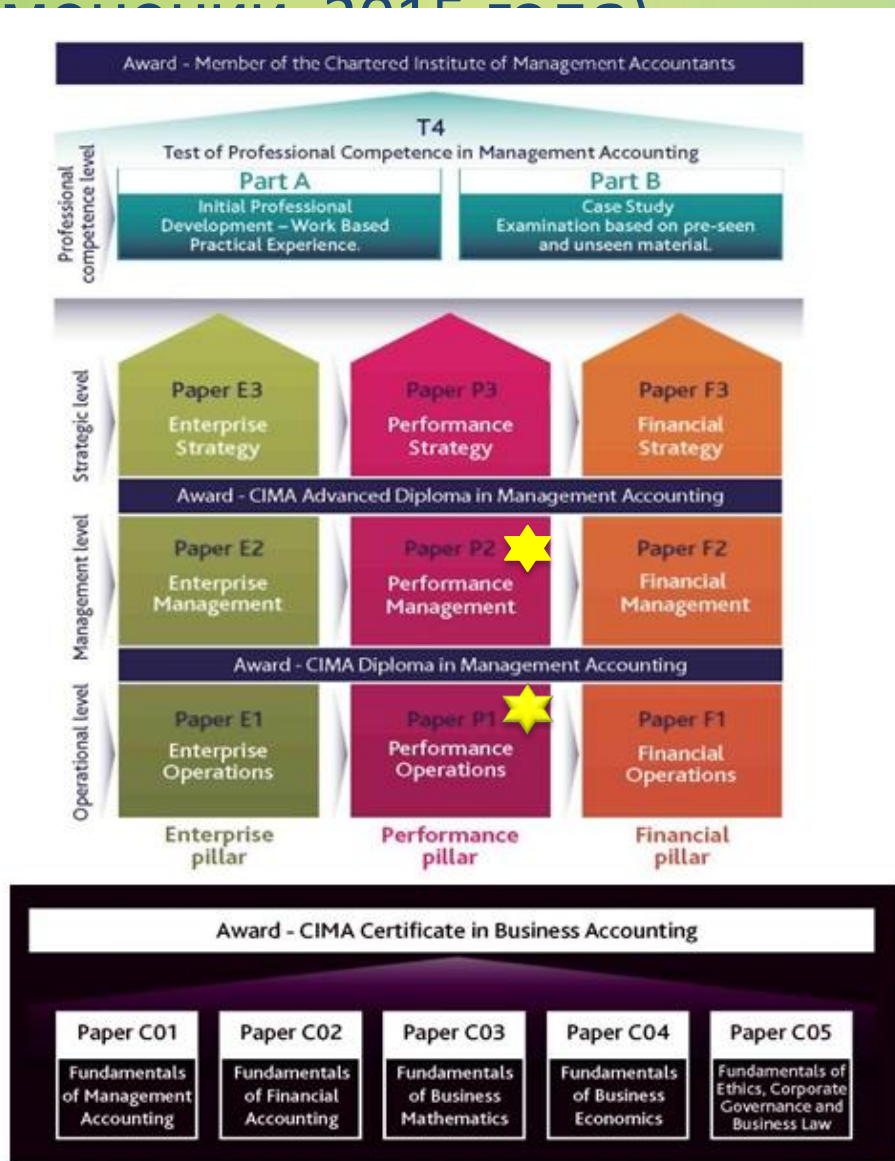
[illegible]

Award - Member of the Chartered Institute of Management Accountants

Professional competence level

T4
Test of Professional Competence in Management Accounting

Part A
Initial Professional Development – Work Based Practical Experience.

Part B
Case Study Examination based on pre-seen and unseen material.

Strategic level

Paper E3
Enterprise Strategy

Paper P3
Performance Strategy

Paper F3
Financial Strategy

Award - CIMA Advanced Diploma in Management Accounting

Management level

Paper E2
Enterprise Management

Paper P2
Performance Management

Paper F2
Financial Management

Award - CIMA Diploma in Management Accounting

Operational level

Paper E1
Enterprise Operations

Paper P1
Performance Operations

Paper F1
Financial Operations

Enterprise pillar

Performance pillar

Financial pillar

Award - CIMA Certificate in Business Accounting

Paper C01
Fundamentals of Management Accounting

Paper C02
Fundamentals of Financial Accounting

Paper C03
Fundamentals of Business Mathematics

Paper C04
Fundamentals of Business Economics

Paper C05
Fundamentals of Ethics, Corporate Governance and Business Law